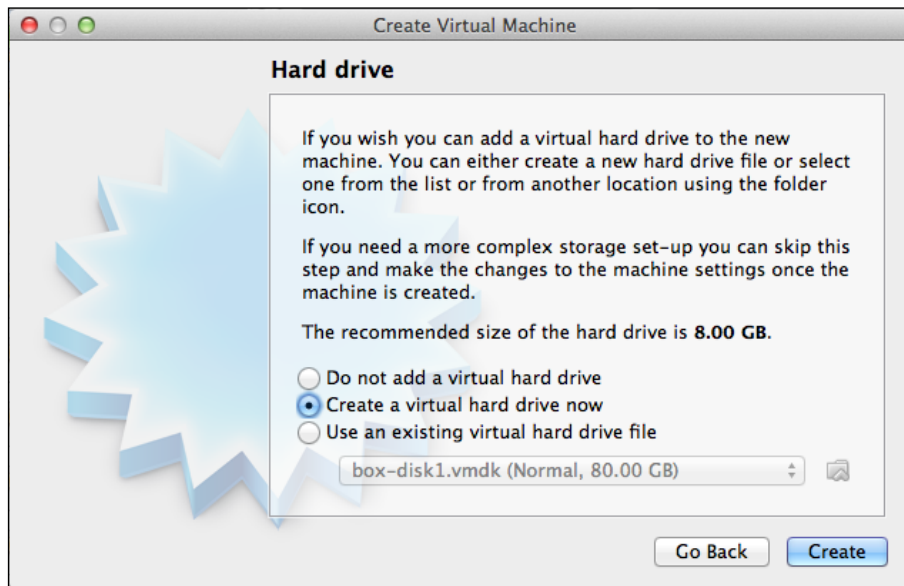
Create Virtual Machine

Hard drive

If you wish you can add a virtual hard drive to the new machine. You can either create a new hard drive file or select one from the list or from another location using the folder icon.

If you need a more complex storage set-up you can skip this step and make the changes to the machine settings once the machine is created.

The recommended size of the hard drive is 8.00 GB.

Do not add a virtual hard drive
Create a virtual hard drive now
Use an existing virtual hard drive file

box-disk1.vmdk (Normal, 80.00 GB)

Go Back
Create